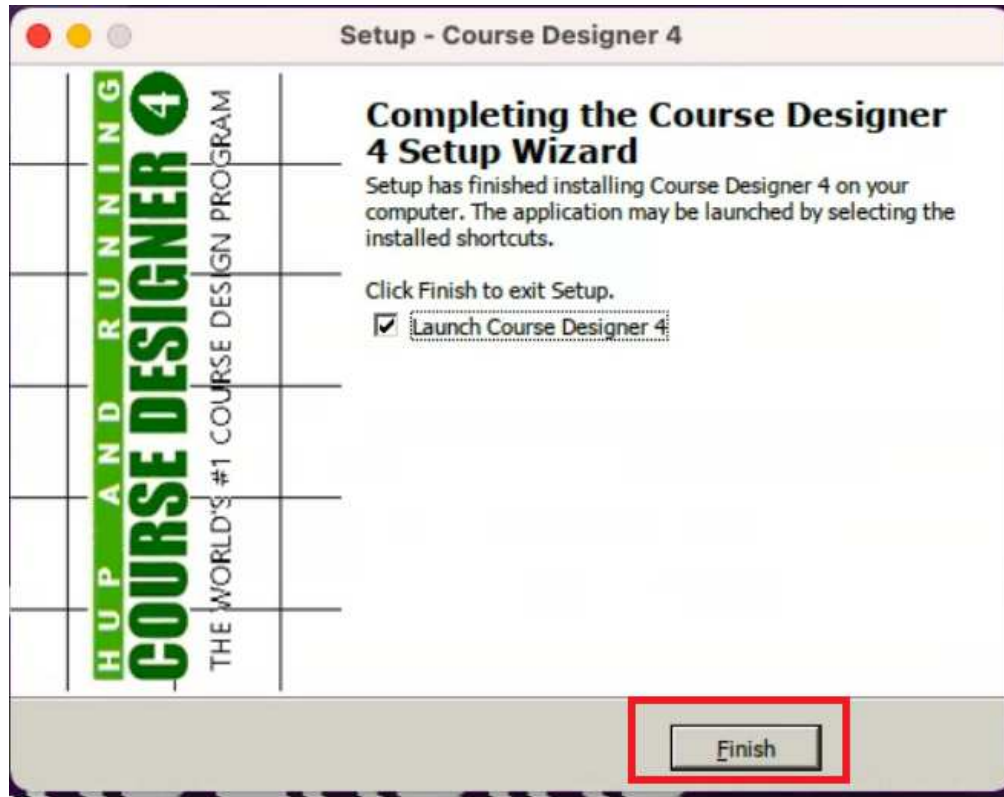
Setup - Course Designer 4

HUP AND RUNNING

COURSE DESIGNER 4

THE WORLD'S #1 COURSE DESIGN PROGRAM

Completing the Course Designer 4 Setup Wizard

Setup has finished installing Course Designer 4 on your computer. The application may be launched by selecting the installed shortcuts.

Click Finish to exit Setup.

☑ Launch Course Designer 4

Finish